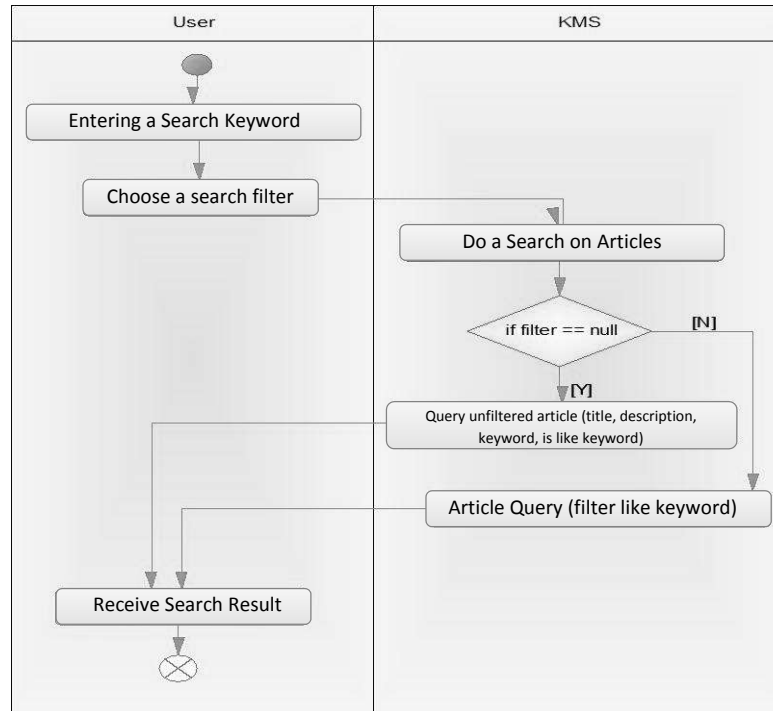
User

KMS

Entering a Search Keyword

Choose a search filter

Do a Search on Articles

if filter == null

[N]

[Y]

Query unfiltered article (title, description, keyword, is like keyword)

Article Query (filter like keyword)

Receive Search Result